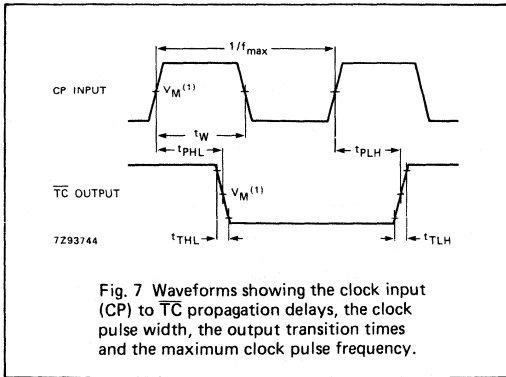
$1/f_{max}$

CP INPUT

$V_M^{(1)}$

$t_W$

$t_{PHL}$

$t_{PLH}$

$\overline{TC}$ OUTPUT

$V_M^{(1)}$

7Z93744

$t_{THL}$

$t_{TLH}$

Fig. 7 Waveforms showing the clock input (CP) to $\overline{TC}$ propagation delays, the clock pulse width, the output transition times and the maximum clock pulse frequency.